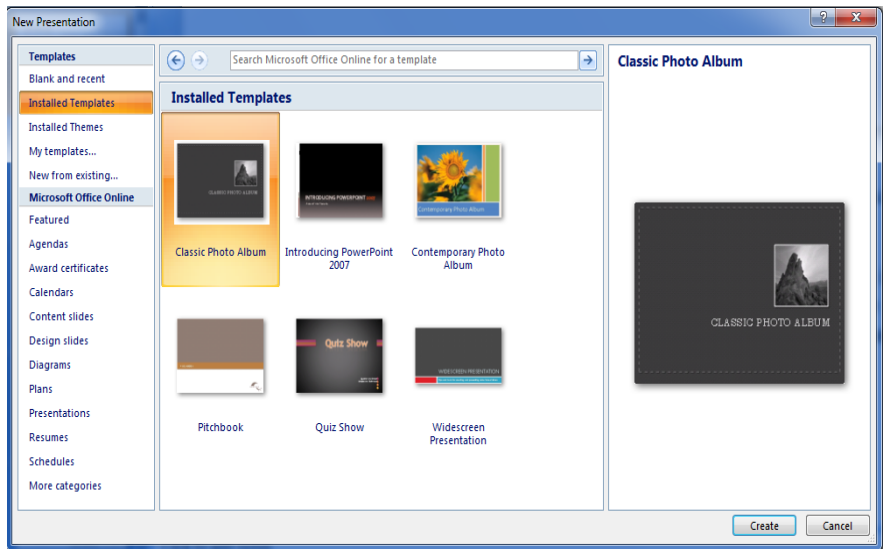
New Presentation

?

Templates
Blank and recent
Installed Templates
Installed Themes
My templates...
New from existing...
Microsoft Office Online
Featured
Agendas
Award certificates
Calendars
Content slides
Design slides
Diagrams
Plans
Presentations
Resumes
Schedules
More categories

Search Microsoft Office Online for a template

Installed Templates

CLASSIC PHOTO ALBUM
Classic Photo Album

INTRODUCING POWERPOINT 2007
Introducing PowerPoint 2007

Contemporary Photo Album
Contemporary Photo Album

Pitchbook

Quiz Show
Quiz Show

WIDESCREEN PRESENTATION
Widescreen Presentation

Classic Photo Album

CLASSIC PHOTO ALBUM

Create
Cancel